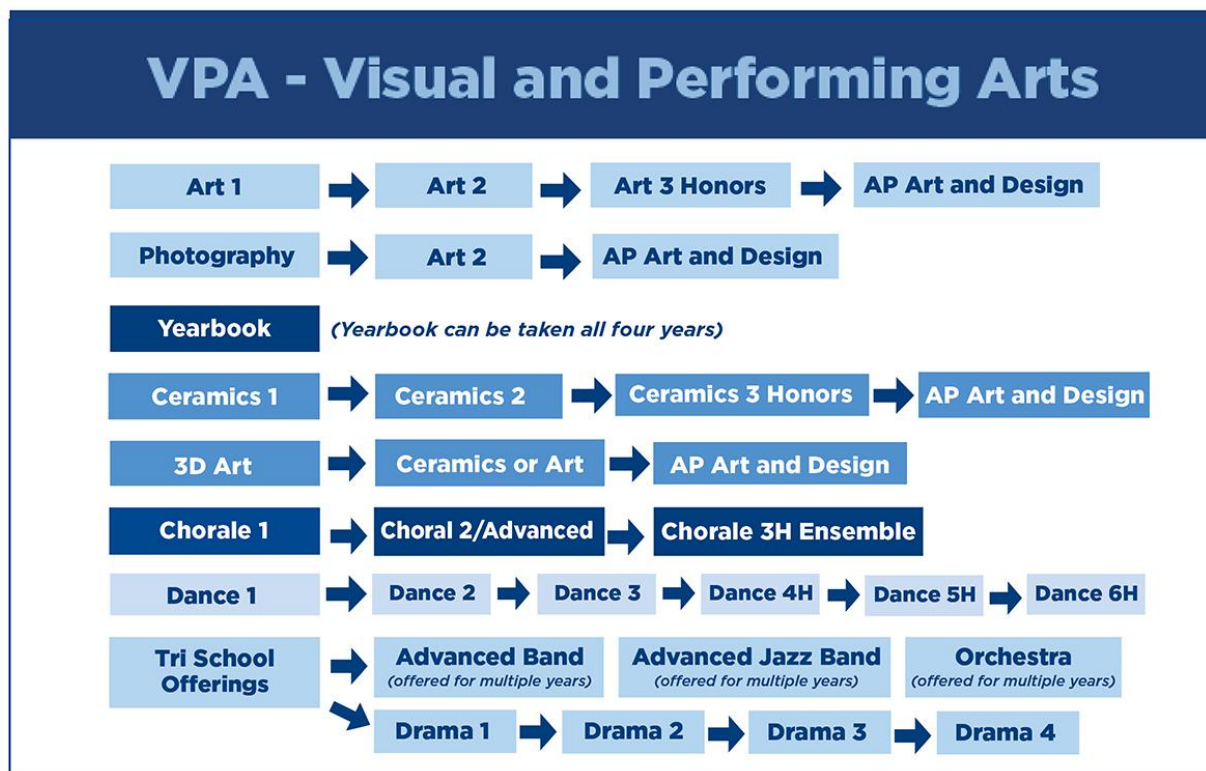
VPA - Visual and Performing Arts

Art 1 Art 2 Art 3 Honors AP Art and Design

Photography Art 2 AP Art and Design

Yearbook (Yearbook can be taken all four years)

Ceramics 1 Ceramics 2 Ceramics 3 Honors AP Art and Design

3D Art Ceramics or Art AP Art and Design

Chorale 1 Choral 2/Advanced Chorale 3H Ensemble

Dance 1 Dance 2 Dance 3 Dance 4H Dance 5H Dance 6H

Tri School Offerings

Advanced Band (offered for multiple years)

Advanced Jazz Band (offered for multiple years)

Orchestra (offered for multiple years)

Drama 1 Drama 2 Drama 3 Drama 4